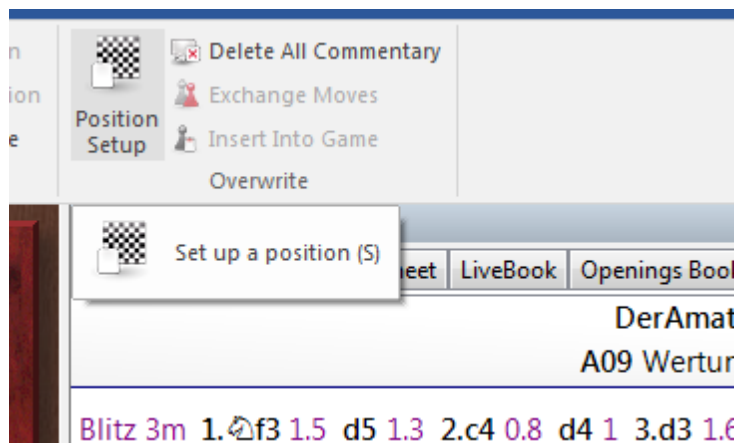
n
ion
e

Position Setup

Delete All Commentary
Exchange Moves
Insert Into Game
Overwrite

Set up a position (S)

heet | LiveBook | Openings Boo

DerAmat
A09 Wertur

Blitz 3m 1.♘f3 1.5 d5 1.3 2.c4 0.8 d4 1 3.d3 1.6